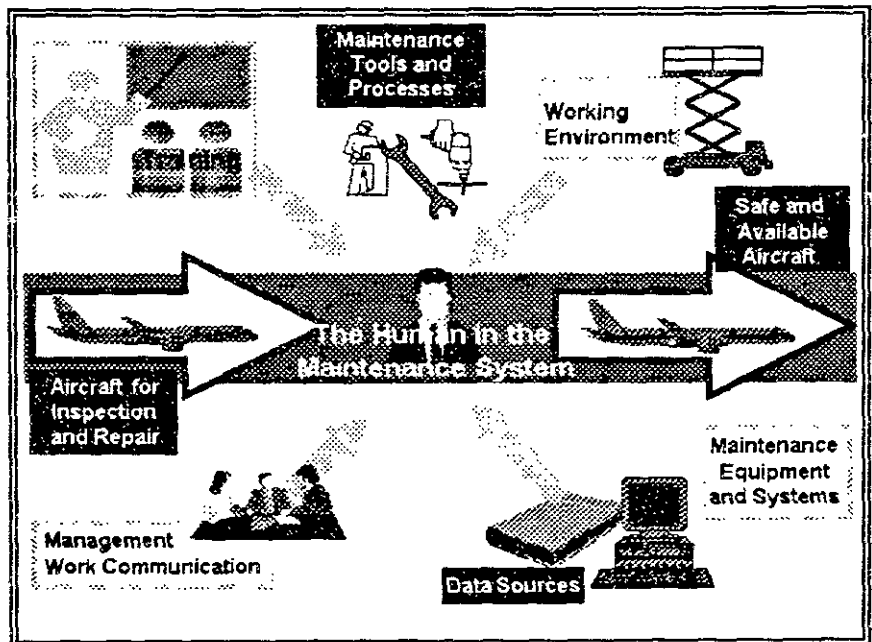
Maintenance Tools and Processes

Working Environment

Safe and Available Aircraft

The Human in the Maintenance System

Aircraft for Inspection and Repair

Maintenance Equipment and Systems

Management Work Communication

Data Sources